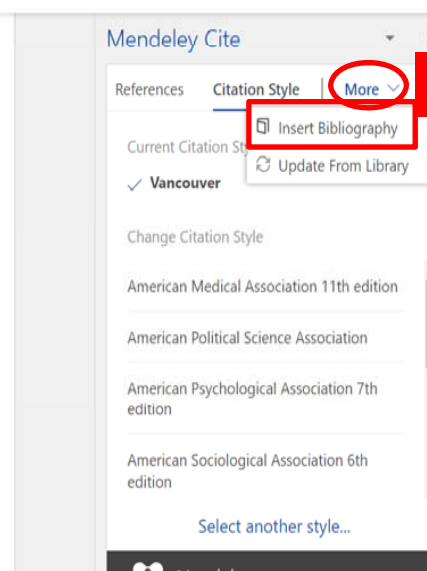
Mendeley Cite

References Citation Style More

Insert Bibliography

Update From Library

Current Citation St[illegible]

✓ Vancouver

Change Citation Style

American Medical Association 11th edition

American Political Science Association

American Psychological Association 7th edition

American Sociological Association 6th edition

Select another style...